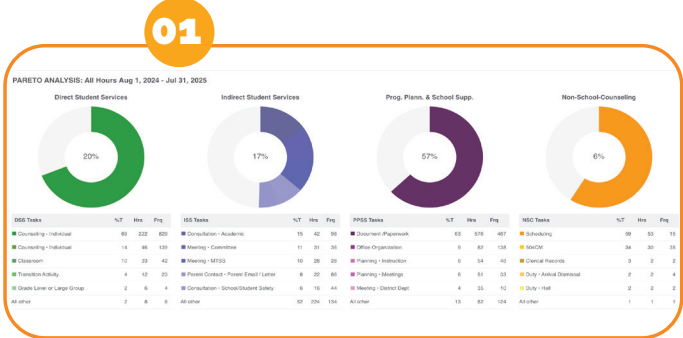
01

PARETO ANALYSIS: All Hours Aug 1, 2024 - Jul 31, 2025

Direct Student Services

20%

Indirect Student Services

17%

Prog. Plann. & School Supp.

57%

Non-School-Counseling

6%

| DSS Tasks | %T | Hrs | Frq |
|---|---|---|---|
| Counseling - Individual | 60 | 222 | 829 |
| Counseling - Individual | 14 | 46 | 139 |
| Classroom | 10 | 33 | 42 |
| Transition Activity | 4 | 12 | 20 |
| Grade Level or Large Group | 2 | 6 | 4 |
| All other | 7 | 8 | 5 |

| ISS Tasks | %T | Hrs | Frq |
|---|---|---|---|
| Consultation - Academic | 15 | 42 | 56 |
| Meeting - Committee | 11 | 31 | 36 |
| Meeting - MTSS | 10 | 28 | 26 |
| Parent Contact - Parent Email / Letter | 8 | 22 | 85 |
| Consultation - School/Student Safety | 6 | 16 | 44 |
| All other | 52 | 224 | 134 |

| PPSS Tasks | %T | Hrs | Frq |
|---|---|---|---|
| Document /Paperwork | 63 | 578 | 467 |
| Office Organization | 9 | 82 | 138 |
| Planning - Instruction | 6 | 54 | 42 |
| Planning - Meetings | 6 | 51 | 33 |
| Meeting - District Dept | 4 | 33 | 10 |
| All other | 13 | 82 | 124 |

| NSC Tasks | %T | Hrs | Frq |
|---|---|---|---|
| Scheduling | 59 | 53 | 15 |
| 504/CM | 34 | 30 | 35 |
| Clerical Records | 3 | 2 | 2 |
| Duty - Arrival Dismissal | 2 | 2 | 4 |
| Duty - Hall | 2 | 2 | 2 |
| All other | 1 | 1 | 1 |